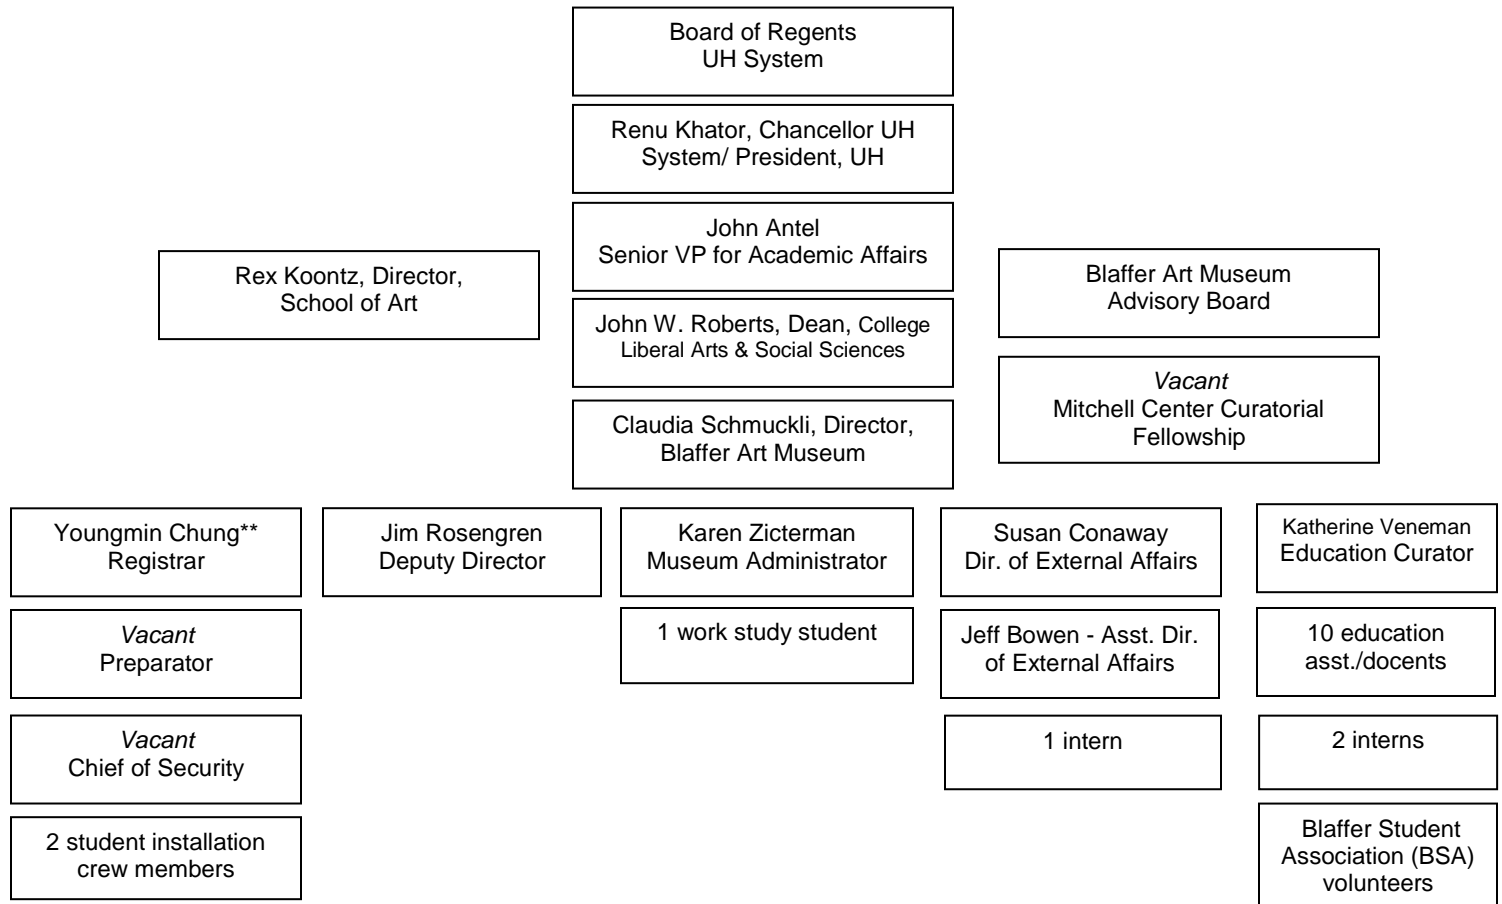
Board of Regents
UH System

Renu Khator, Chancellor UH System/ President, UH

John Antel
Senior VP for Academic Affairs

Rex Koontz, Director, School of Art

Blaffer Art Museum Advisory Board

John W. Roberts, Dean, College Liberal Arts & Social Sciences

*Vacant*
Mitchell Center Curatorial Fellowship

Claudia Schmuckli, Director, Blaffer Art Museum

Youngmin Chung**
Registrar

Jim Rosengren
Deputy Director

Karen Zicterman
Museum Administrator

Susan Conaway
Dir. of External Affairs

Katherine Veneman
Education Curator

*Vacant*
Preparator

1 work study student

Jeff Bowen - Asst. Dir. of External Affairs

10 education asst./docents

*Vacant*
Chief of Security

1 intern

2 interns

2 student installation crew members

Blaffer Student Association (BSA) volunteers